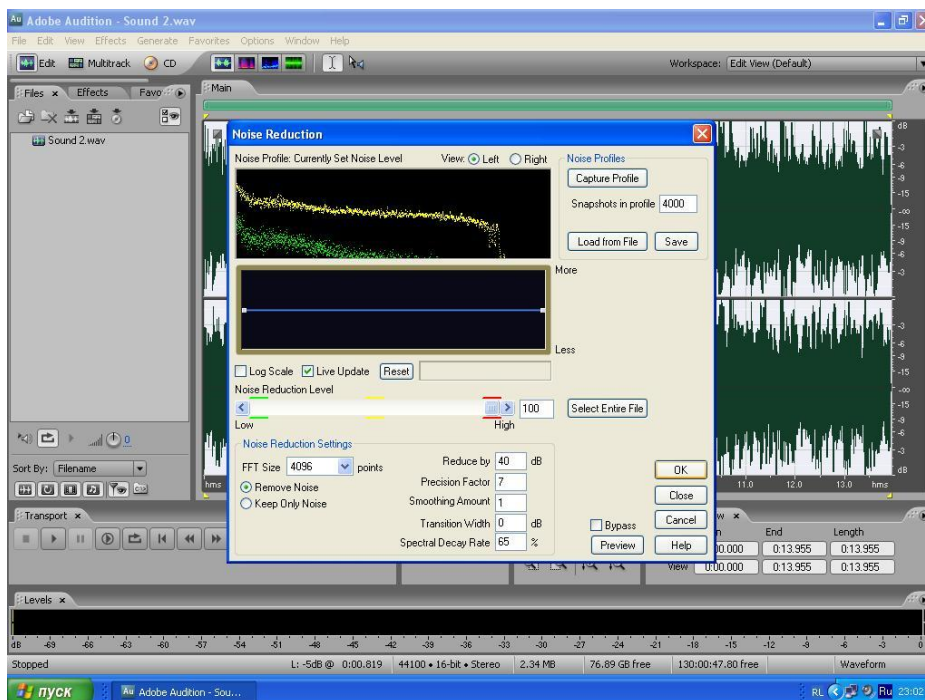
Adobe Audition - Sound 2.wav

File Edit View Effects Generate Favorites Options Window Help

Edit Multitrack CD

Workspace: Edit View (Default)

Files Effects Favo

Sound 2.wav

Main

Noise Reduction

Noise Profile: Currently Set Noise Level

View: Left Right

Noise Profiles

Capture Profile

Snapshots in profile 4000

Load from File Save

More

Less

Log Scale Live Update Reset

Noise Reduction Level

100

Low High

Select Entire File

Noise Reduction Settings

FFT Size 4096 points

Remove Noise

Keep Only Noise

Reduce by 40 dB

Precision Factor 7

Smoothing Amount 1

Transition Width 0 dB

Spectral Decay Rate 65 %

OK

Close

Cancel

Bypass

Preview

Help

dB -3 -6 -9 -15 -∞ -15 -9 -6 -3

11.0 12.0 13.0 hms

Sort By: Filename

Transport

End Length

0.000 0:13.955 0:13.955

View 0:00.000 0:13.955 0:13.955

Levels

dB -69 -66 -63 -60 -57 -54 -51 -48 -45 -42 -39 -36 -33 -30 -27 -24 -21 -18 -15 -12 -9 -6 -3 0

Stopped L: -5dB @ 0:00.819 44100 • 16-bit • Stereo 2.34 MB 76.89 GB free 130:00:47.80 free Waveform

пуск Adobe Audition - Sou... RL Ru 23:02